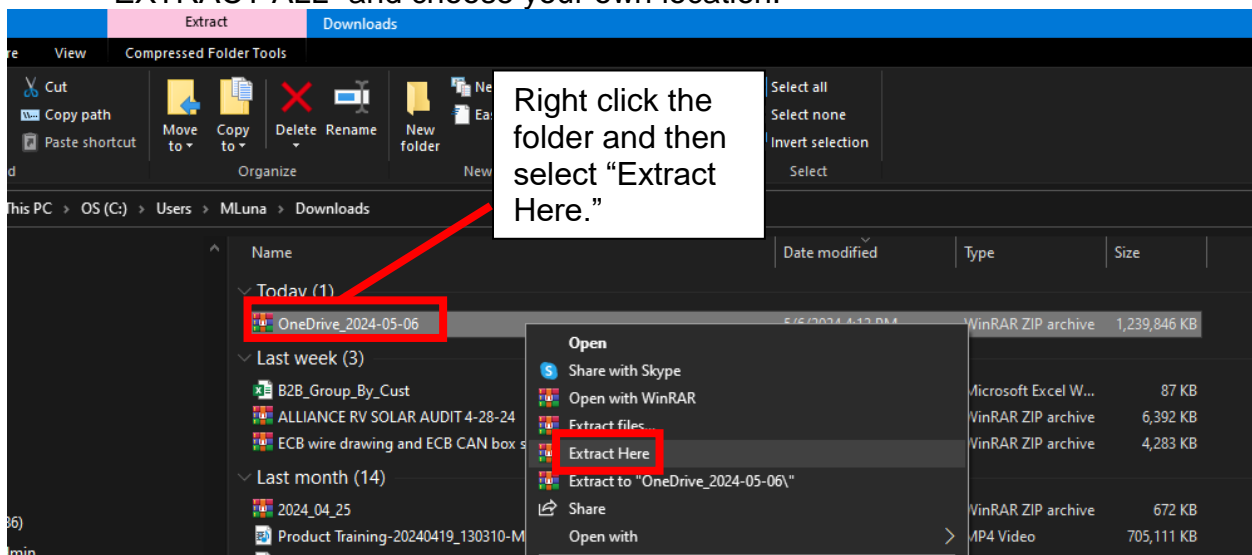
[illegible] "EXTRACT ALL" and choose your own location.

Extract Downloads

re View Compressed Folder Tools

Cut
Copy path
Paste shortcut

Move to
Copy to
Delete
Rename
New folder
Organize
Ne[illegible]
Ea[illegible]
New

Select all
Select none
Invert selection
Select

Right click the folder and then select "Extract Here."

This PC › OS (C:) › Users › MLuna › Downloads

| Name | Date modified | Type | Size |
|---|---|---|---|
| Today (1) | | | |
| OneDrive_2024-05-06 | 5/6/2024 4:12 PM | WinRAR ZIP archive | 1,239,846 KB |
| Last week (3) | | | |
| B2B_Group_By_Cust | | Microsoft Excel W... | 87 KB |
| ALLIANCE RV SOLAR AUDIT 4-28-24 | | WinRAR ZIP archive | 6,392 KB |
| ECB wire drawing and ECB CAN box s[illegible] | | WinRAR ZIP archive | 4,283 KB |
| Last month (14) | | | |
| 2024_04_25 | | WinRAR ZIP archive | 672 KB |
| Product Training-20240419_130310-M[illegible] | | MP4 Video | 705,111 KB |

Open
Share with Skype
Open with WinRAR
Extract files...
Extract Here
Extract to "OneDrive_2024-05-06\"
Share
Open with

36)
min